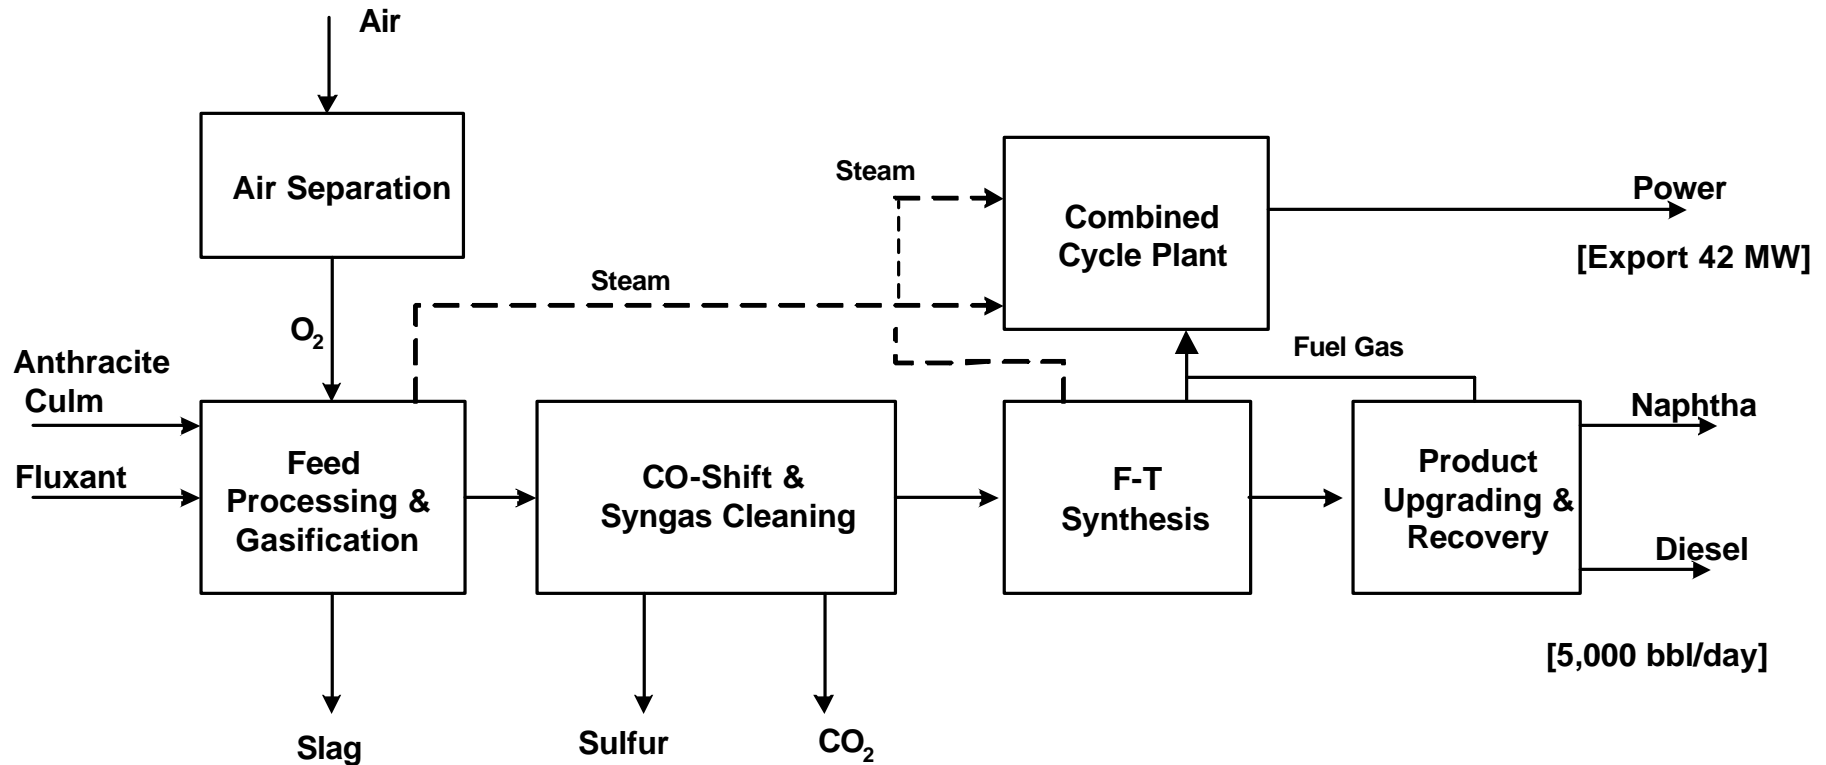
Air

Air Separation

$O_2$

Anthracite Culm

Fluxant

Feed Processing & Gasification

Slag

Steam

CO-Shift & Syngas Cleaning

Sulfur

$CO_2$

Steam

Combined Cycle Plant

Power

[Export 42 MW]

Fuel Gas

F-T Synthesis

Product Upgrading & Recovery

Naphtha

Diesel

[5,000 bbl/day]